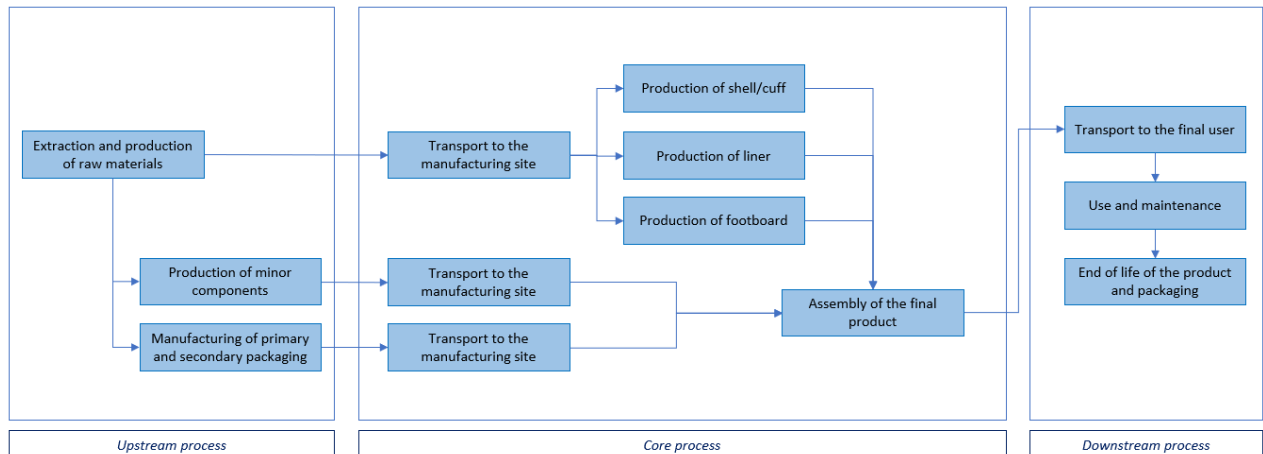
Extraction and production of raw materials

Production of minor components

Manufacturing of primary and secondary packaging

Transport to the manufacturing site

Transport to the manufacturing site

Transport to the manufacturing site

Production of shell/cuff

Production of liner

Production of footboard

Assembly of the final product

Transport to the final user

Use and maintenance

End of life of the product and packaging

Upstream process

Core process

Downstream process